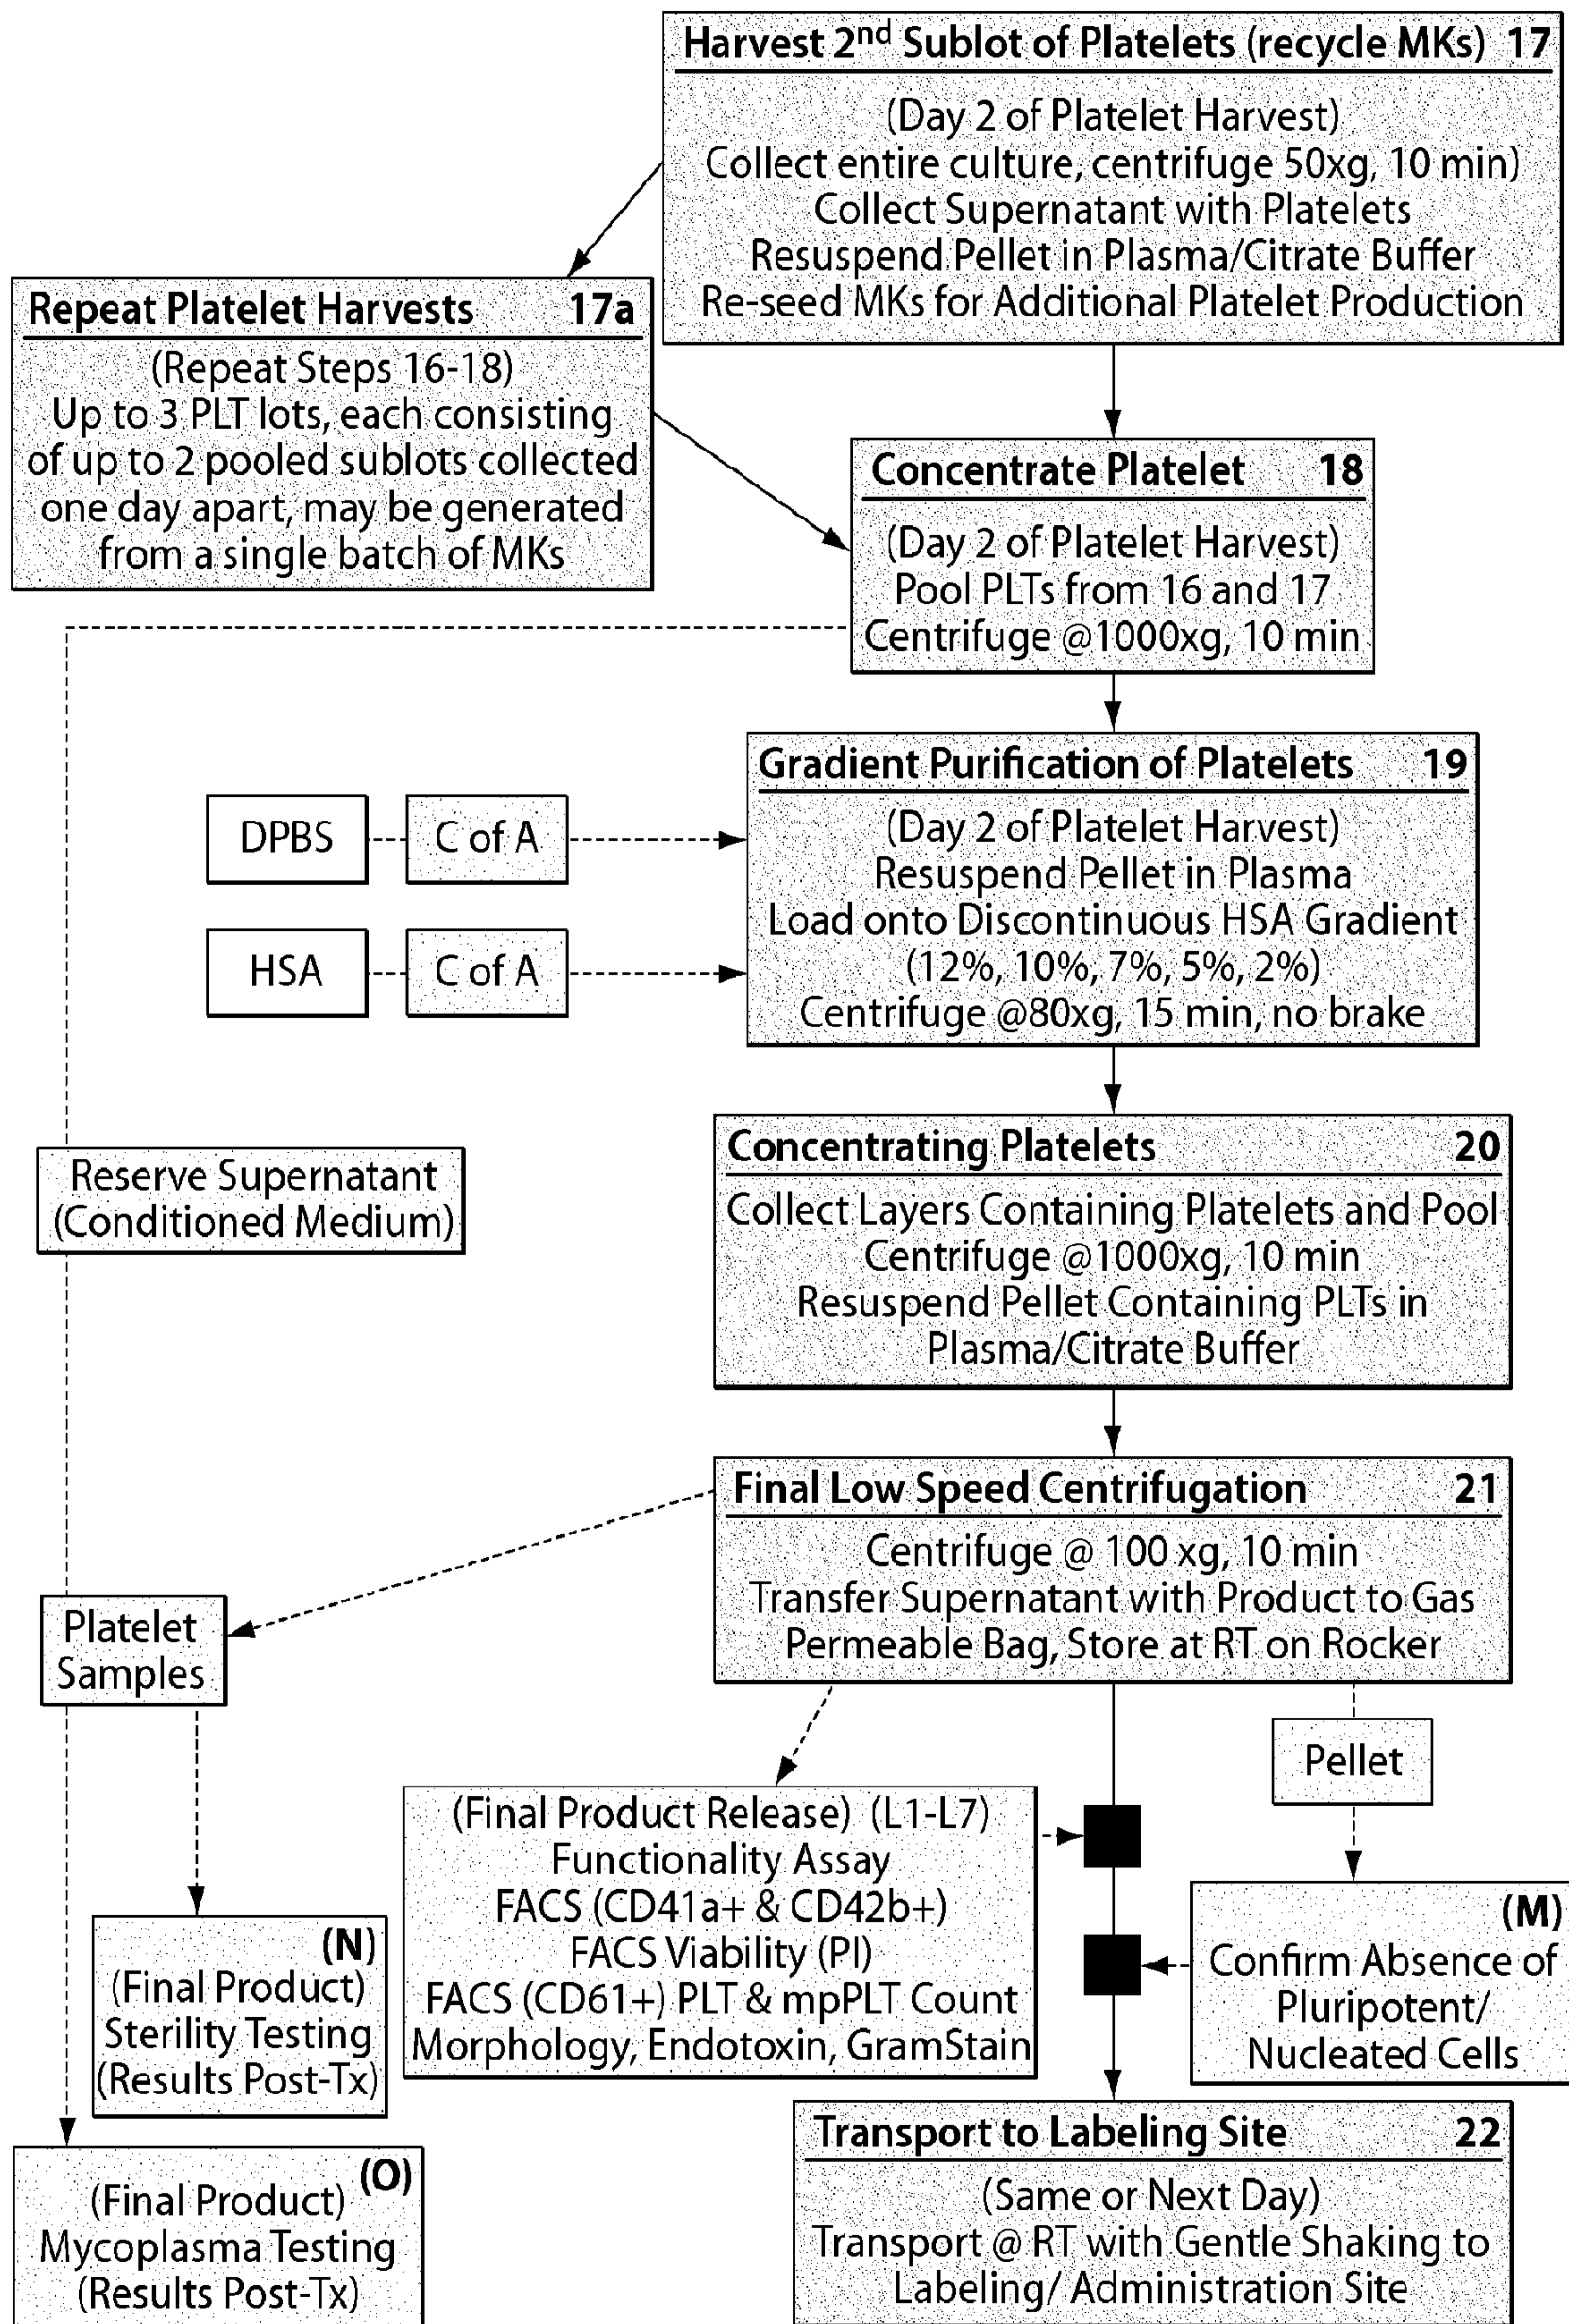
Harvest 2$^{nd}$ Sublot of Platelets (recycle MKs) 17

(Day 2 of Platelet Harvest)
Collect entire culture, centrifuge 50xg, 10 min)
Collect Supernatant with Platelets
Resuspend Pellet in Plasma/Citrate Buffer
Re-seed MKs for Additional Platelet Production

Repeat Platelet Harvests 17a

(Repeat Steps 16-18)
Up to 3 PLT lots, each consisting of up to 2 pooled sublots collected one day apart, may be generated from a single batch of MKs

Concentrate Platelet 18

(Day 2 of Platelet Harvest)
Pool PLTs from 16 and 17
Centrifuge @1000xg, 10 min

Gradient Purification of Platelets 19

(Day 2 of Platelet Harvest)
Resuspend Pellet in Plasma
Load onto Discontinuous HSA Gradient
(12%, 10%, 7%, 5%, 2%)
Centrifuge @80xg, 15 min, no brake

DPBS

C of A

HSA

C of A

Reserve Supernatant
(Conditioned Medium)

Concentrating Platelets 20

Collect Layers Containing Platelets and Pool
Centrifuge @1000xg, 10 min
Resuspend Pellet Containing PLTs in Plasma/Citrate Buffer

Final Low Speed Centrifugation 21

Centrifuge @ 100 xg, 10 min
Transfer Supernatant with Product to Gas Permeable Bag, Store at RT on Rocker

Platelet Samples

Pellet

(Final Product Release) (L1-L7)
Functionality Assay
FACS (CD41a+ & CD42b+)
FACS Viability (PI)
FACS (CD61+) PLT & mpPLT Count
Morphology, Endotoxin, GramStain

(M)
Confirm Absence of Pluripotent/ Nucleated Cells

(N)
(Final Product)
Sterility Testing
(Results Post-Tx)

(O)
(Final Product)
Mycoplasma Testing
(Results Post-Tx)

Transport to Labeling Site 22

(Same or Next Day)
Transport @ RT with Gentle Shaking to Labeling/ Administration Site